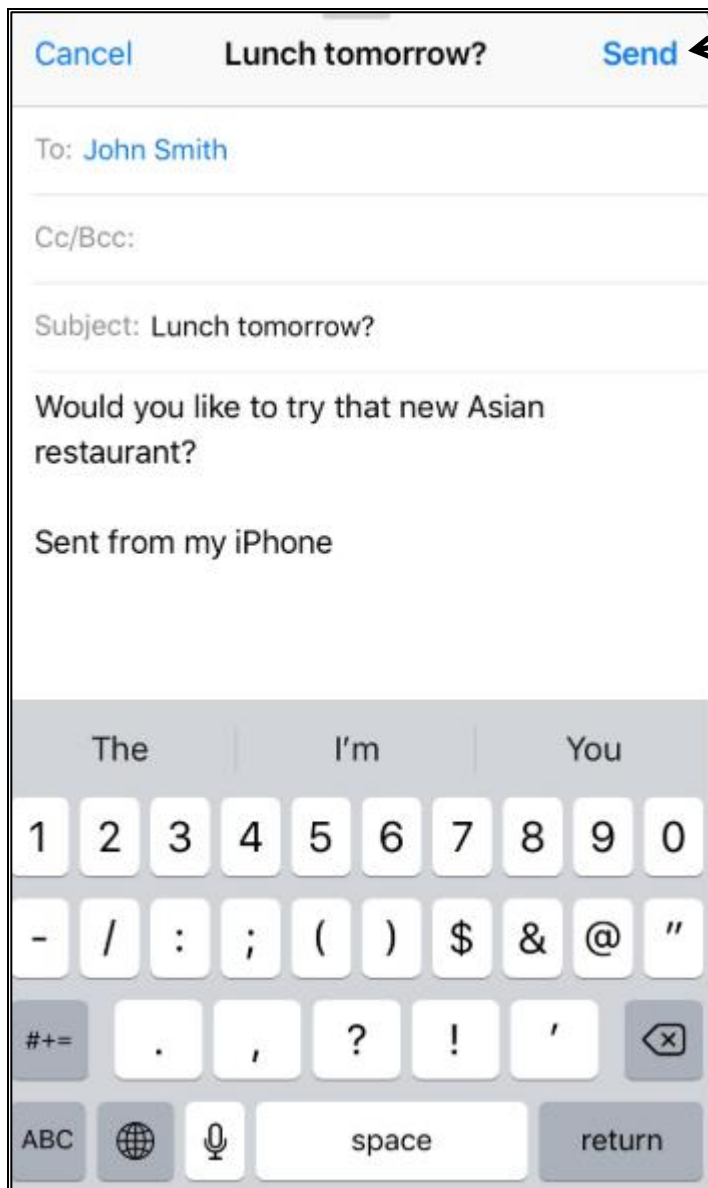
Cancel Lunch tomorrow? Send

To: John Smith

Cc/Bcc:

Subject: Lunch tomorrow?

Would you like to try that new Asian restaurant?

Sent from my iPhone

The I'm You

1 2 3 4 5 6 7 8 9 0

- / : ; ( ) $ & @ "

#+= . , ? ! '

ABC space return